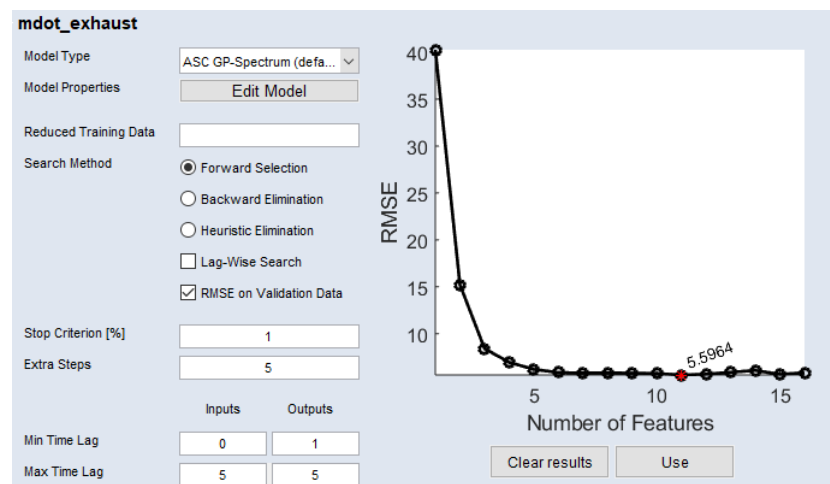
mdot_exhaust

Model Type
ASC GP-Spectrum (defa...

Model Properties
Edit Model

Reduced Training Data

Search Method
Forward Selection
Backward Elimination
Heuristic Elimination
Lag-Wise Search
RMSE on Validation Data

Stop Criterion [%]
1

Extra Steps
5

Inputs
Outputs

Min Time Lag
0
1

Max Time Lag
5
5

40
35
30
25
20
15
10
RMSE
5.5964
5
10
15
Number of Features

Clear results
Use